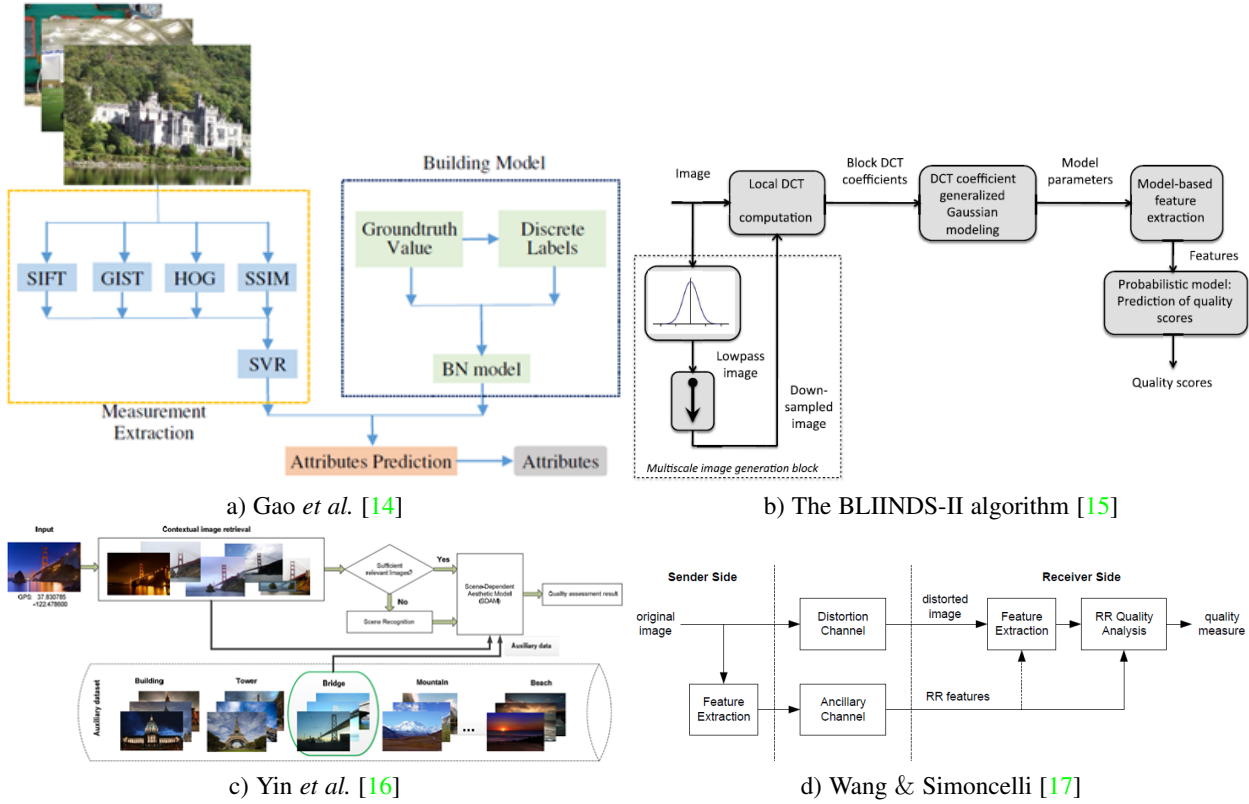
Building Model

Groundtruth Value

Discrete Labels

SIFT

GIST

HOG

SSIM

SVR

BN model

Measurement Extraction

Attributes Prediction

Attributes

a) Gao *et al.* [14]

Image

Local DCT computation

Block DCT coefficients

DCT coefficient generalized Gaussian modeling

Model parameters

Model-based feature extraction

Features

Probabilistic model: Prediction of quality scores

Quality scores

Lowpass image

Down-sampled image

Multiscale image generation block

b) The BLIINDS-II algorithm [15]

Input

GPS 37.830785 -122.478600

Contextual image retrieval

Sufficient relevant images?

Yes

No

Scene Recognition

Scene-Dependent Aesthetic Model (SDAM)

Quality assessment result

Auxiliary data

Auxiliary dataset

Building

Tower

Bridge

Mountain

Beach

...

c) Yin *et al.* [16]

Sender Side

Receiver Side

original image

Distortion Channel

distorted image

Feature Extraction

RR Quality Analysis

quality measure

Feature Extraction

Ancillary Channel

RR features

d) Wang & Simoncelli [17]